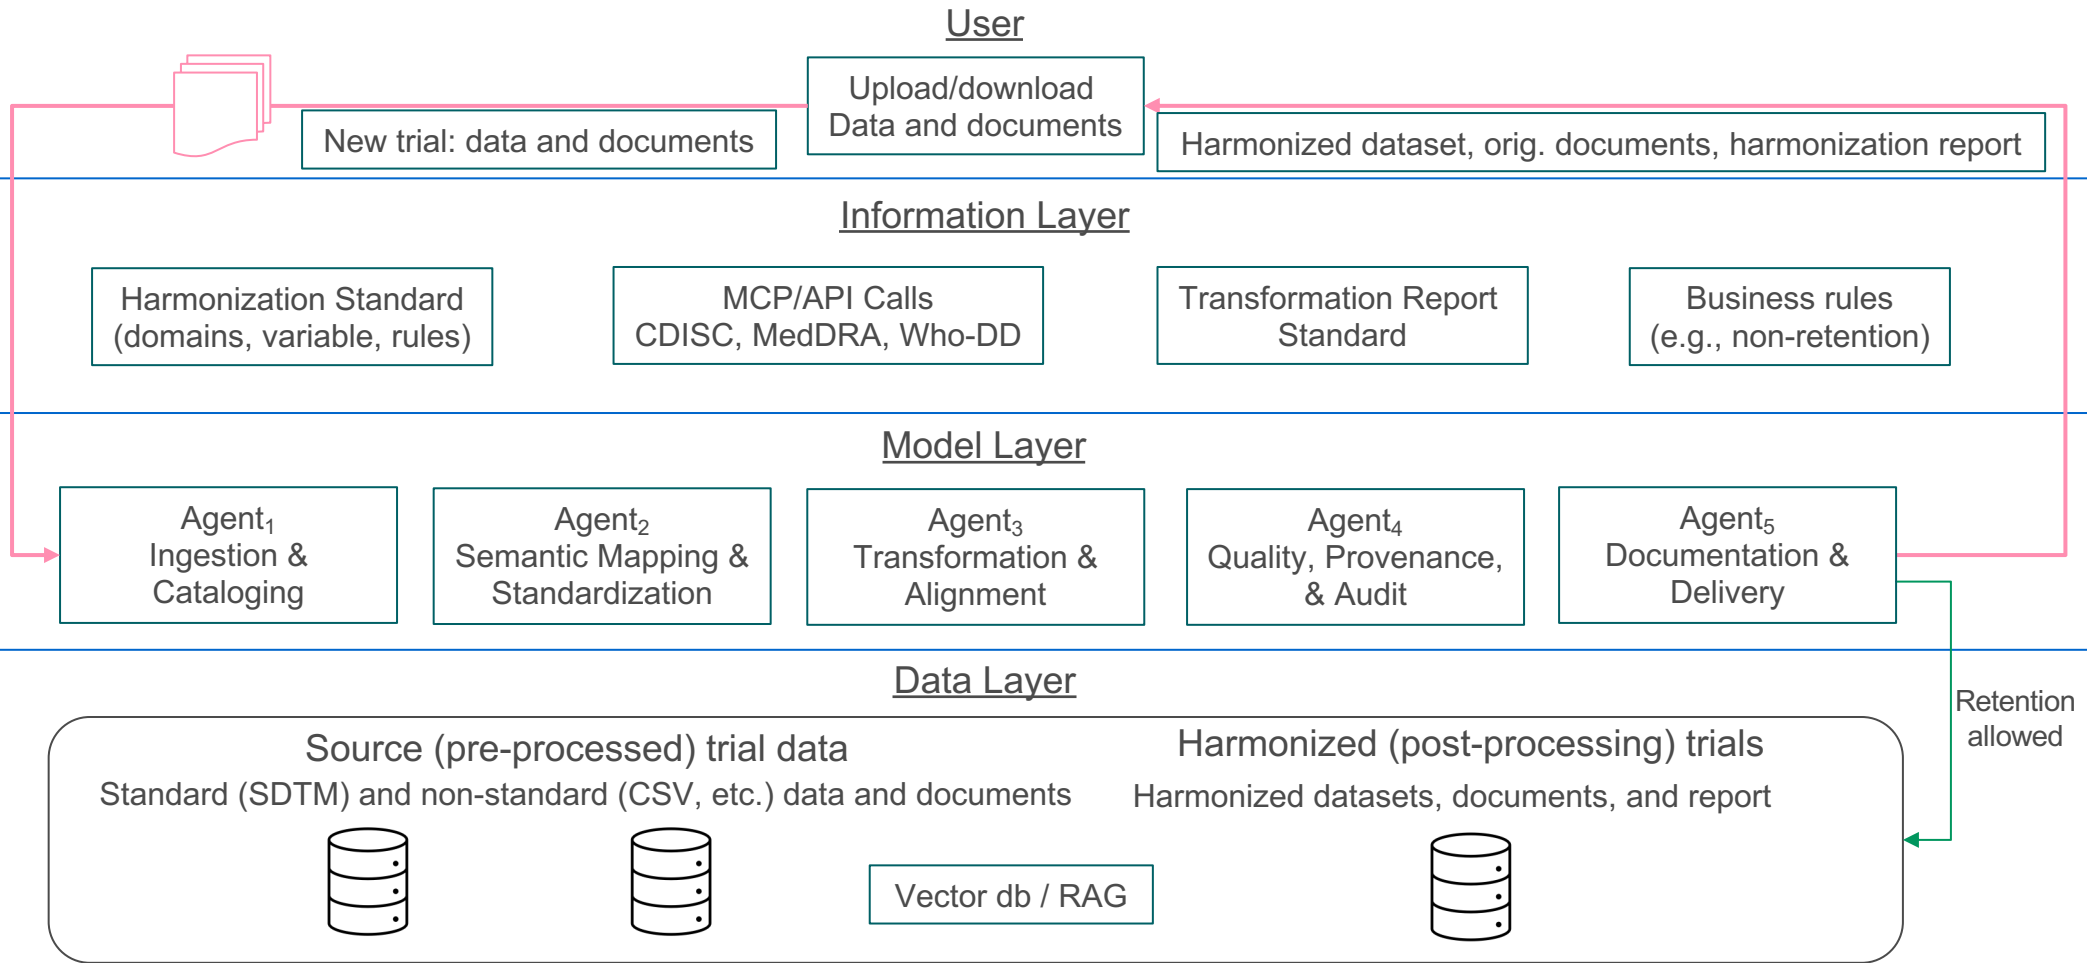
User

Upload/download Data and documents

New trial: data and documents

Harmonized dataset, orig. documents, harmonization report

Information Layer

Harmonization Standard (domains, variable, rules)

MCP/API Calls CDISC, MedDRA, Who-DD

Transformation Report Standard

Business rules (e.g., non-retention)

Model Layer

Agent$_1$ Ingestion & Cataloging

Agent$_2$ Semantic Mapping & Standardization

Agent$_3$ Transformation & Alignment

Agent$_4$ Quality, Provenance, & Audit

Agent$_5$ Documentation & Delivery

Retention allowed

Data Layer

Source (pre-processed) trial data

Standard (SDTM) and non-standard (CSV, etc.) data and documents

Harmonized (post-processing) trials

Harmonized datasets, documents, and report

Vector db / RAG